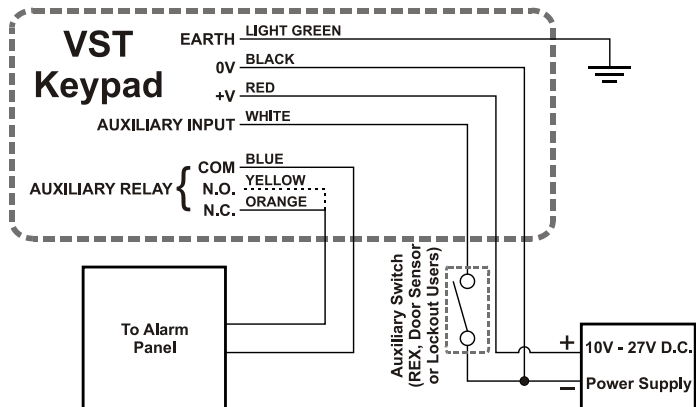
VST
Keypad

EARTH LIGHT GREEN
0V BLACK
+V RED
AUXILIARY INPUT WHITE

AUXILIARY RELAY COM BLUE
N.O. YELLOW
N.C. ORANGE

To Alarm Panel

Auxiliary Switch (REX, Door Sensor or Lockout Users)

+
−
10V - 27V D.C.
Power Supply